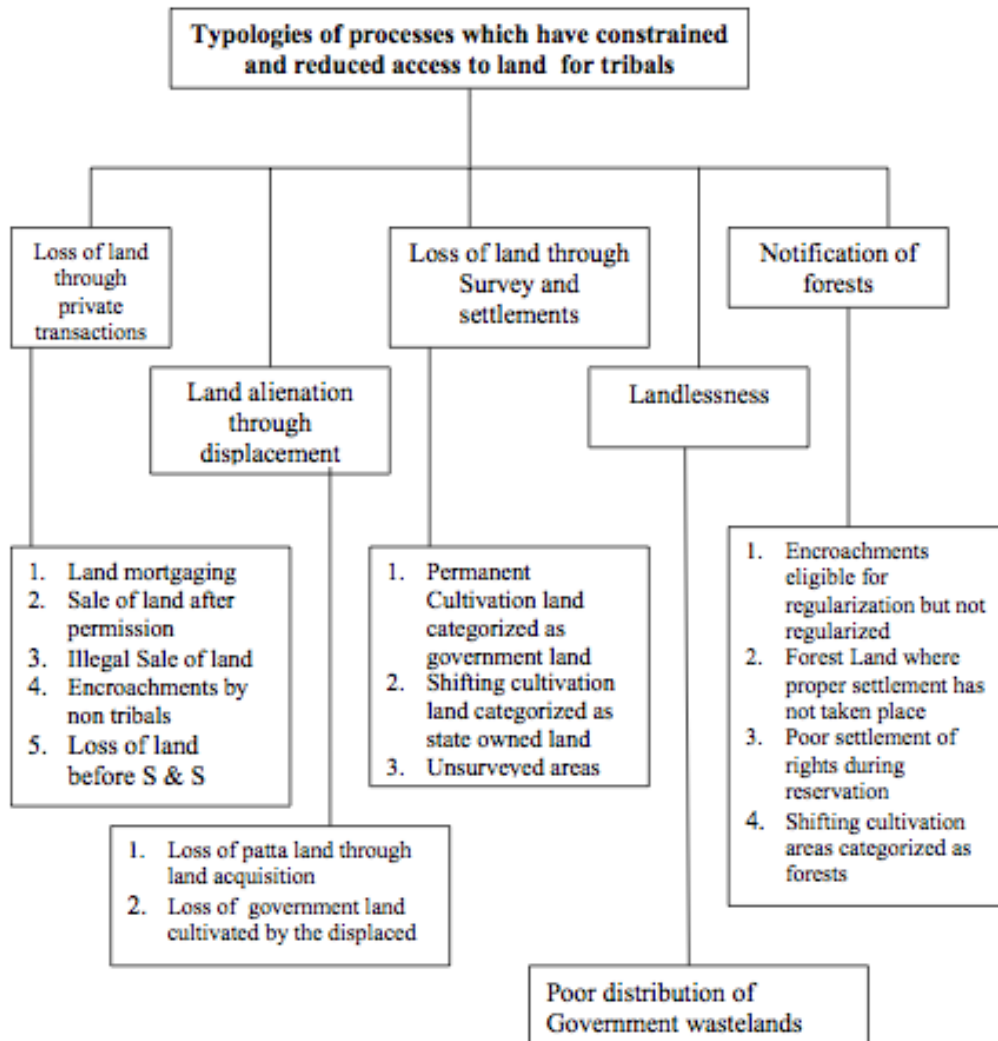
Typologies of processes which have constrained and reduced access to land for tribals

Loss of land through private transactions

1. Land mortgaging
2. Sale of land after permission
3. Illegal Sale of land
4. Encroachments by non tribals
5. Loss of land before S & S

Land alienation through displacement

1. Loss of patta land through land acquisition
2. Loss of government land cultivated by the displaced

Loss of land through Survey and settlements

1. Permanent Cultivation land categorized as government land
2. Shifting cultivation land categorized as state owned land
3. Unsurveyed areas

Landlessness

Poor distribution of Government wastelands

Notification of forests

1. Encroachments eligible for regularization but not regularized
2. Forest Land where proper settlement has not taken place
3. Poor settlement of rights during reservation
4. Shifting cultivation areas categorized as forests